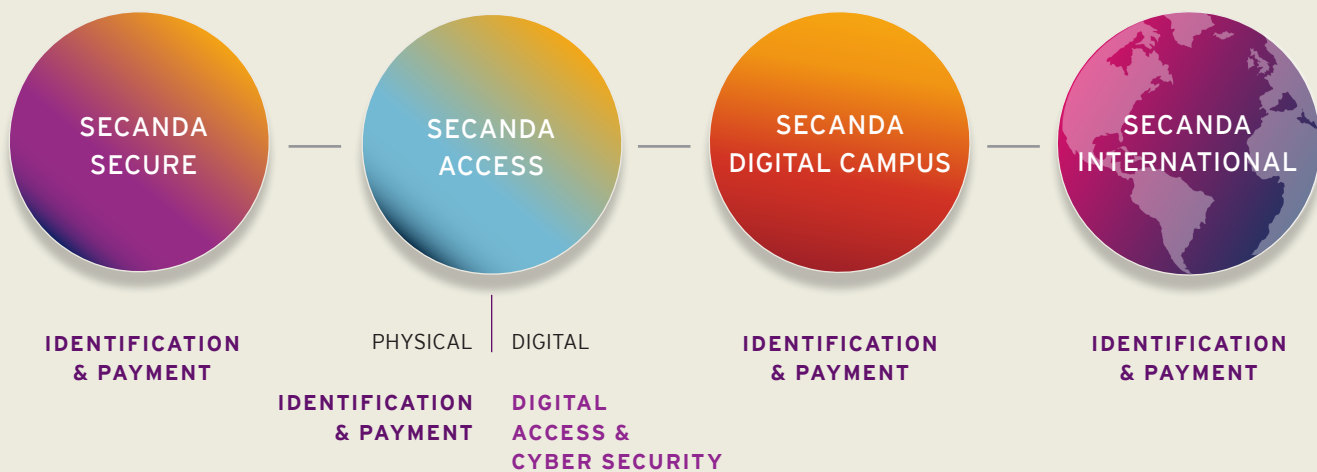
SECANDA SECURE

IDENTIFICATION & PAYMENT

SECANDA ACCESS

PHYSICAL

IDENTIFICATION & PAYMENT

DIGITAL

DIGITAL ACCESS & CYBER SECURITY

SECANDA DIGITAL CAMPUS

IDENTIFICATION & PAYMENT

SECANDA INTERNATIONAL

IDENTIFICATION & PAYMENT